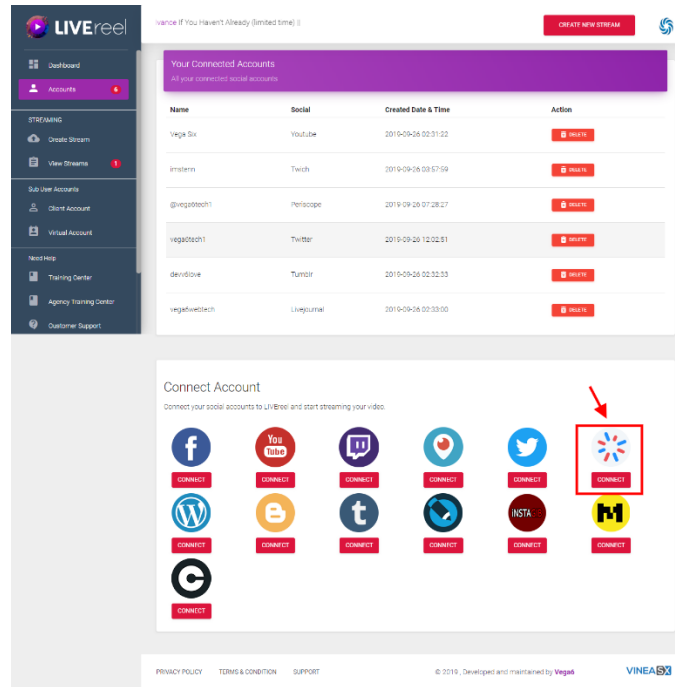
LIVEreel

vance If You Haven't Already (limited time) :)

CREATE NEW STREAM

Dashboard

Accounts 6

STREAMING

Create Stream

View Streams 1

Sub User Accounts

Client Account

Virtual Account

Need Help

Training Center

Agency Training Center

Customer Support

Your Connected Accounts

All your connected social accounts

| Name | Social | Created Date & Time | Action |
|---|---|---|---|
| Vega Six | Youtube | 2019-09-26 02:31:22 | DELETE |
| imstern | Twich | 2019-09-26 03:57:59 | DELETE |
| @vega6tech1 | Periscope | 2019-09-26 07:28:27 | DELETE |
| vega6tech1 | Twitter | 2019-09-26 12:02:51 | DELETE |
| dev6love | Tumblr | 2019-09-26 02:32:33 | DELETE |
| vega6webtech | Livejournal | 2019-09-26 02:33:00 | DELETE |

Connect Account

Connect your social accounts to LIVEreel and start streaming your video.

You Tube

CONNECT CONNECT CONNECT CONNECT CONNECT CONNECT

INSTA

CONNECT CONNECT CONNECT CONNECT CONNECT CONNECT

CONNECT

PRIVACY POLICY TERMS & CONDITION SUPPORT

© 2019 , Developed and maintained by Vega6

VINEASX